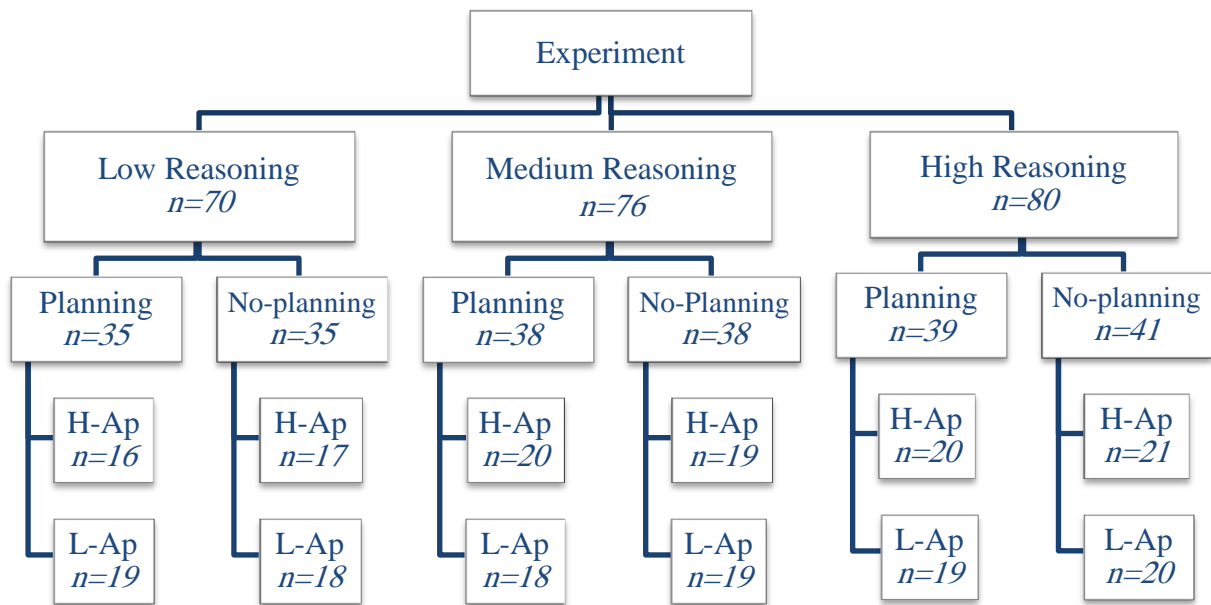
Experiment

Low Reasoning
n=70

Planning
n=35

H-Ap
n=16

L-Ap
n=19

No-planning
n=35

H-Ap
n=17

L-Ap
n=18

Medium Reasoning
n=76

Planning
n=38

H-Ap
n=20

L-Ap
n=18

No-Planning
n=38

H-Ap
n=19

L-Ap
n=19

High Reasoning
n=80

Planning
n=39

H-Ap
n=20

L-Ap
n=19

No-planning
n=41

H-Ap
n=21

L-Ap
n=20